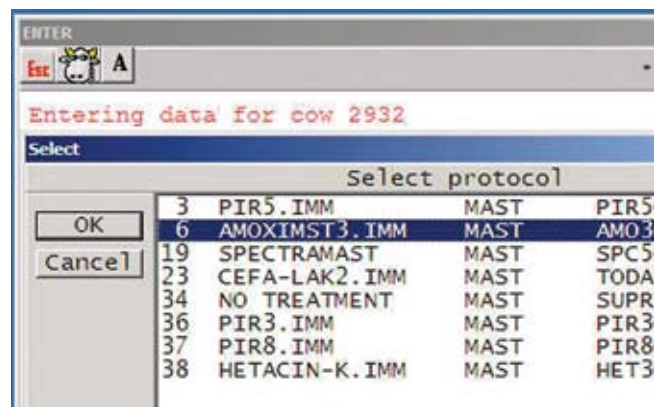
ENTER

Esc A

Entering data for cow 2932

Select

Select protocol

OK

Cancel

| | | | |
|---|---|---|---|
| 3 | PIR5.IMM | MAST | PIR5 |
| 6 | AMOXIMST3.IMM | MAST | AMO3 |
| 19 | SPECTRAMAST | MAST | SPC5 |
| 23 | CEFA-LAK2.IMM | MAST | TODA |
| 34 | NO TREATMENT | MAST | SUPR |
| 36 | PIR3.IMM | MAST | PIR3 |
| 37 | PIR8.IMM | MAST | PIR8 |
| 38 | HETACIN-K.IMM | MAST | HET3 |